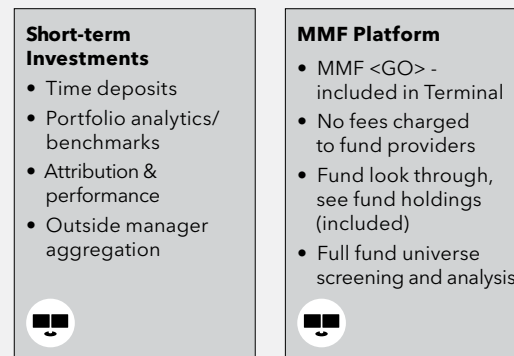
**Short-term Investments**

- Time deposits
- Portfolio analytics/ benchmarks
- Attribution & performance
- Outside manager aggregation

**MMF Platform**

- MMF <GO> - included in Terminal
- No fees charged to fund providers
- Fund look through, see fund holdings (included)
- Full fund universe screening and analysis